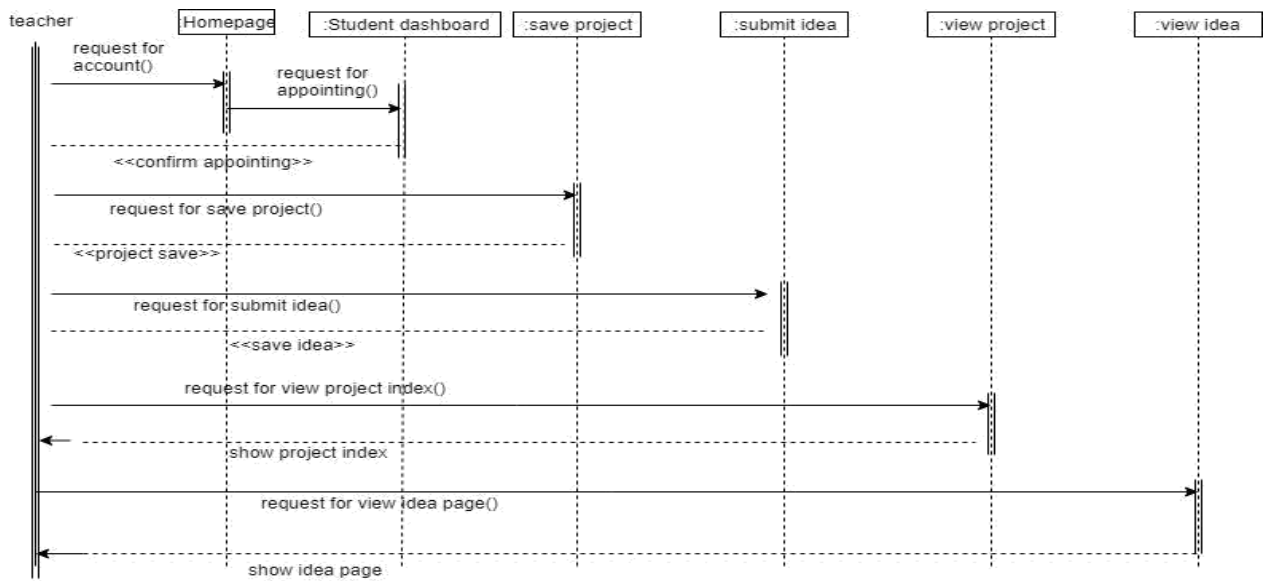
teacher
:Homepage
:Student dashboard
:save project
:submit idea
:view project
:view idea

request for account()

request for appointing()

<<confirm appointing>>

request for save project()

<<project save>>

request for submit idea()

<<save idea>>

request for view project index()

show project index

request for view idea page()

show idea page